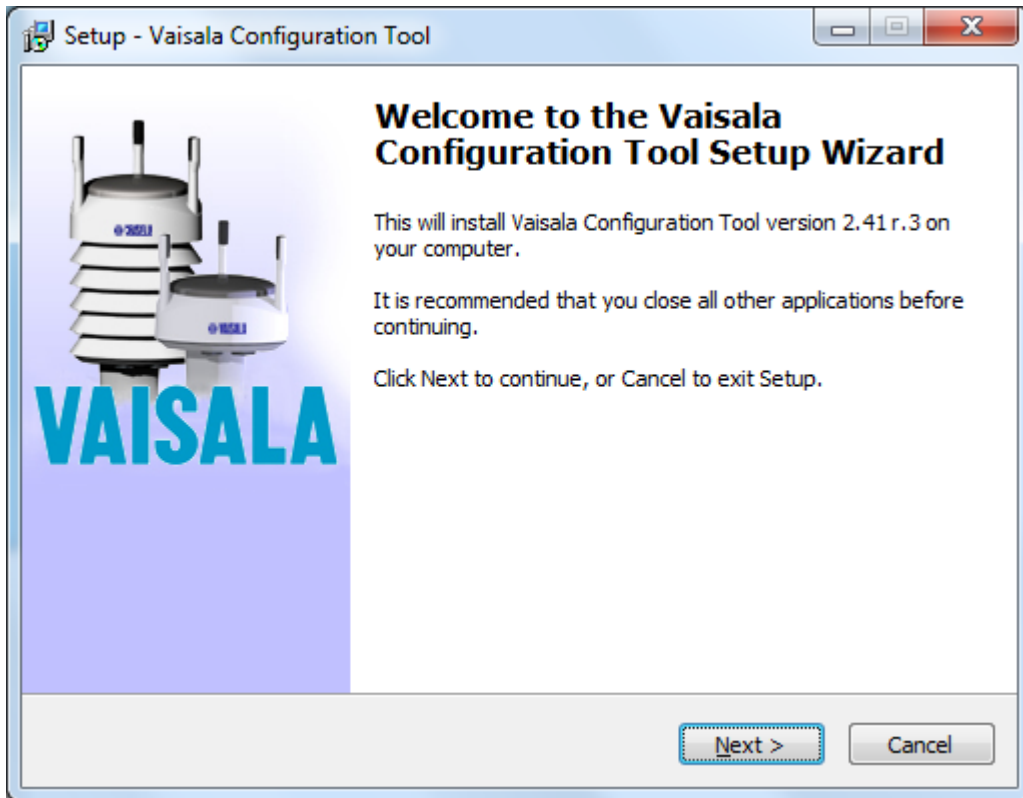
Setup - Vaisala Configuration Tool

VAISALA

VAISALA

VAISALA

Welcome to the Vaisala Configuration Tool Setup Wizard

This will install Vaisala Configuration Tool version 2.41 r.3 on your computer.

It is recommended that you close all other applications before continuing.

Click Next to continue, or Cancel to exit Setup.

Next >

Cancel